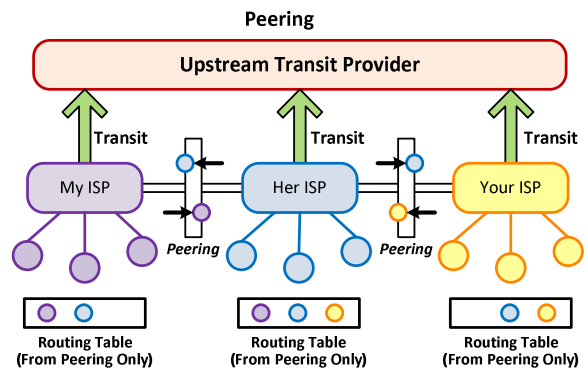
Peering

Upstream Transit Provider

Transit

Transit

Transit

My ISP

Her ISP

Your ISP

Peering

Peering

Routing Table (From Peering Only)

Routing Table (From Peering Only)

Routing Table (From Peering Only)